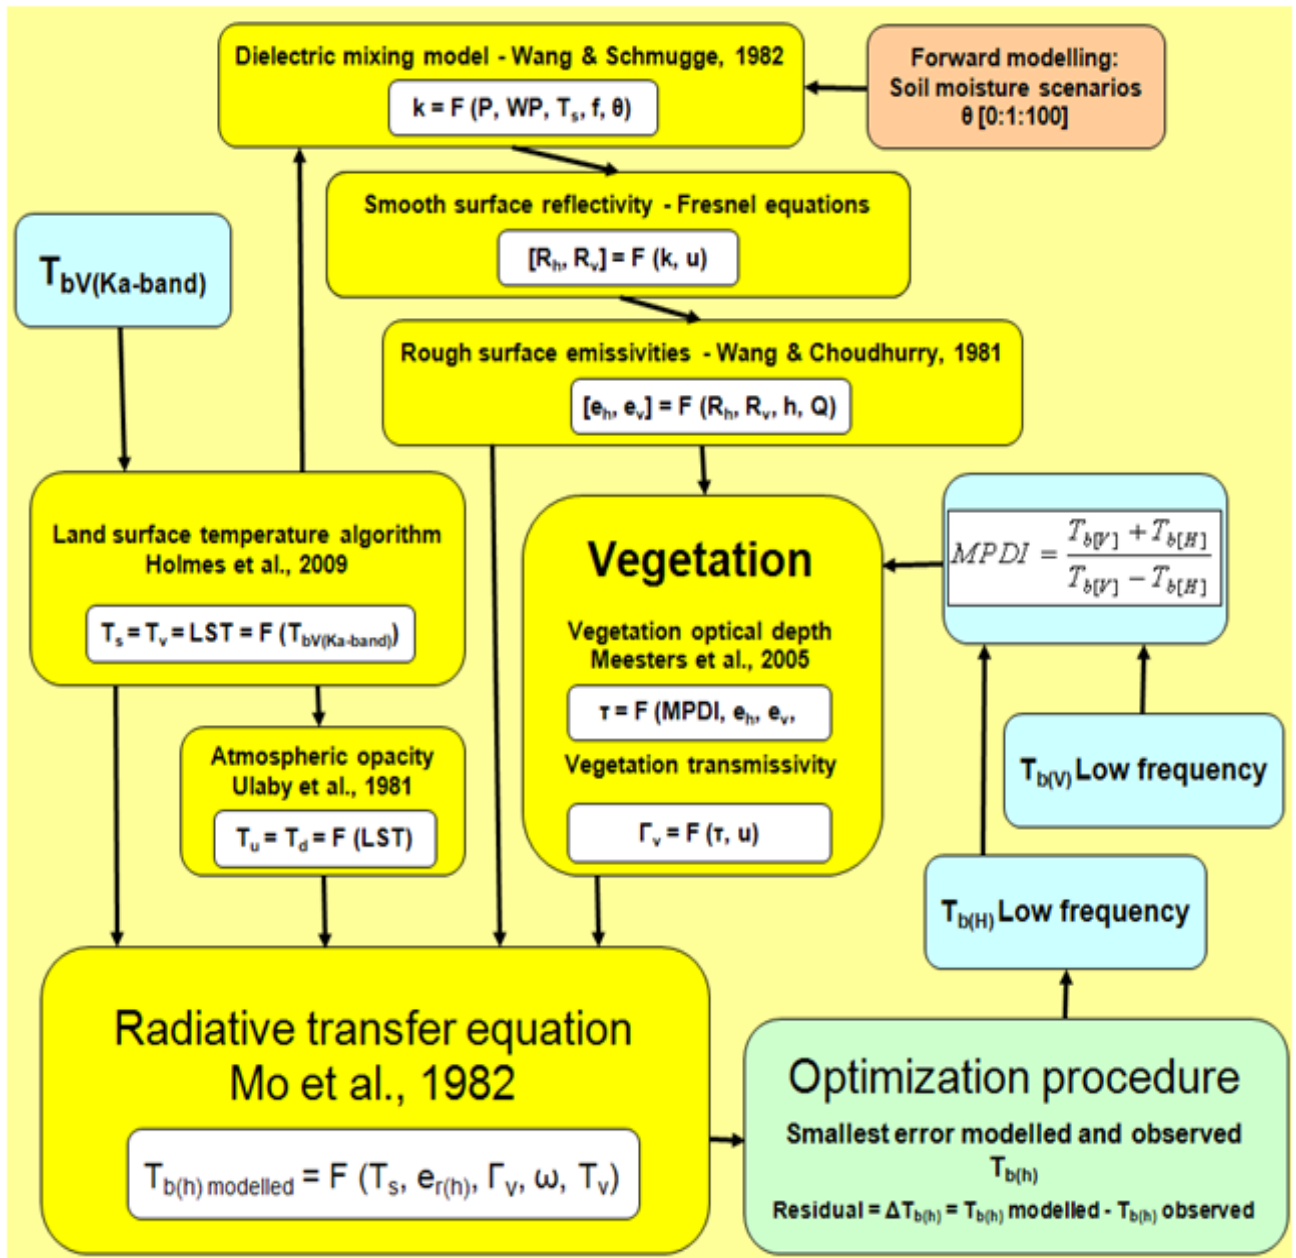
Dielectric mixing model - Wang & Schmugge, 1982

$k = F(P, WP, T_s, f, \theta)$

Forward modelling: Soil moisture scenarios θ [0:1:100]

Smooth surface reflectivity - Fresnel equations

$[R_h, R_v] = F(k, u)$

$T_{bV(Ka\text{-}band)}$

Rough surface emissivities - Wang & Choudhurry, 1981

$[e_h, e_v] = F(R_h, R_v, h, Q)$

Land surface temperature algorithm Holmes et al., 2009

$T_s = T_v = LST = F(T_{bV(Ka\text{-}band)})$

Vegetation

Vegetation optical depth Meesters et al., 2005

$\tau = F(MPDI, e_h, e_v,$

Vegetation transmissivity

$\Gamma_v = F(\tau, u)$

$MPDI = \frac{T_{b[V]} + T_{b[H]}}{T_{b[V]} - T_{b[H]}}$

$T_{b(V)}$ Low frequency

Atmospheric opacity Ulaby et al., 1981

$T_u = T_d = F(LST)$

$T_{b(H)}$ Low frequency

Radiative transfer equation Mo et al., 1982

$T_{b(h)\ modelled} = F(T_s, e_{r(h)}, \Gamma_V, \omega, T_v)$

Optimization procedure

Smallest error modelled and observed $T_{b(h)}$

Residual = $\Delta T_{b(h)} = T_{b(h)}$ modelled - $T_{b(h)}$ observed